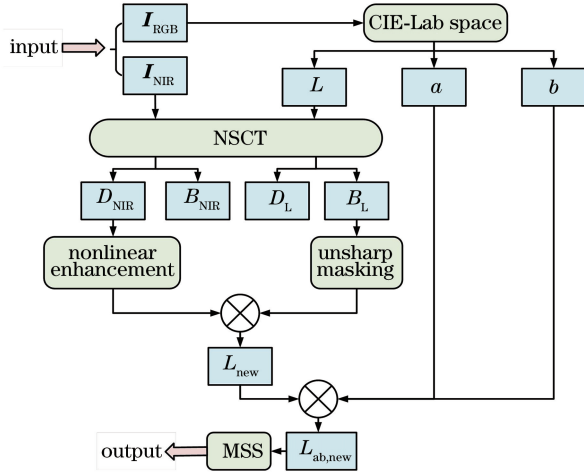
input

$\boldsymbol{I}_{\mathrm{RGB}}$

$\boldsymbol{I}_{\mathrm{NIR}}$

CIE-Lab space

$L$

$a$

$b$

NSCT

$D_{\mathrm{NIR}}$

$B_{\mathrm{NIR}}$

$D_{\mathrm{L}}$

$B_{\mathrm{L}}$

nonlinear enhancement

unsharp masking

$L_{\mathrm{new}}$

output

MSS

$L_{\mathrm{ab,new}}$